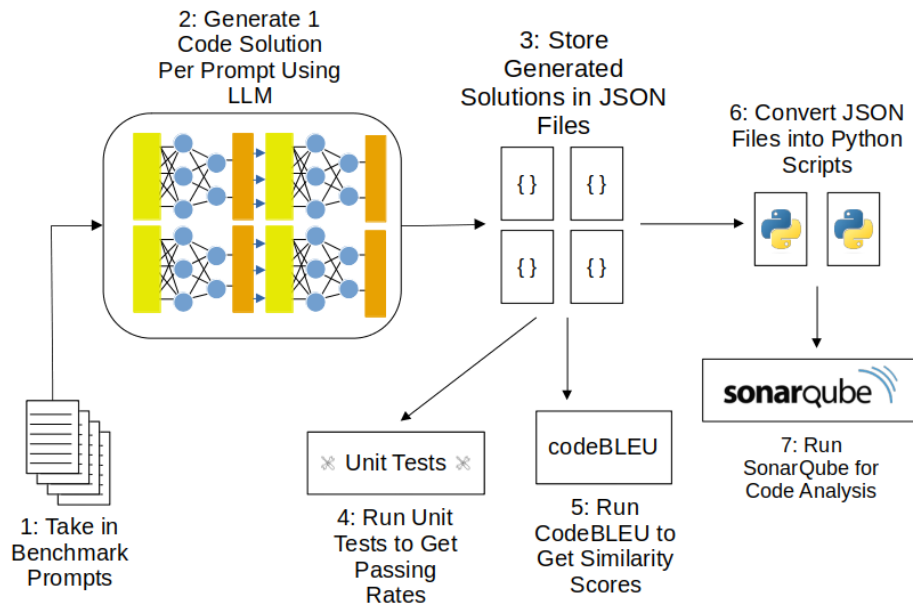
2: Generate 1 Code Solution Per Prompt Using LLM

3: Store Generated Solutions in JSON Files

{ } { } { } { }

6: Convert JSON Files into Python Scripts

sonarqube

7: Run SonarQube for Code Analysis

Unit Tests

codeBLEU

1: Take in Benchmark Prompts

4: Run Unit Tests to Get Passing Rates

5: Run CodeBLEU to Get Similarity Scores